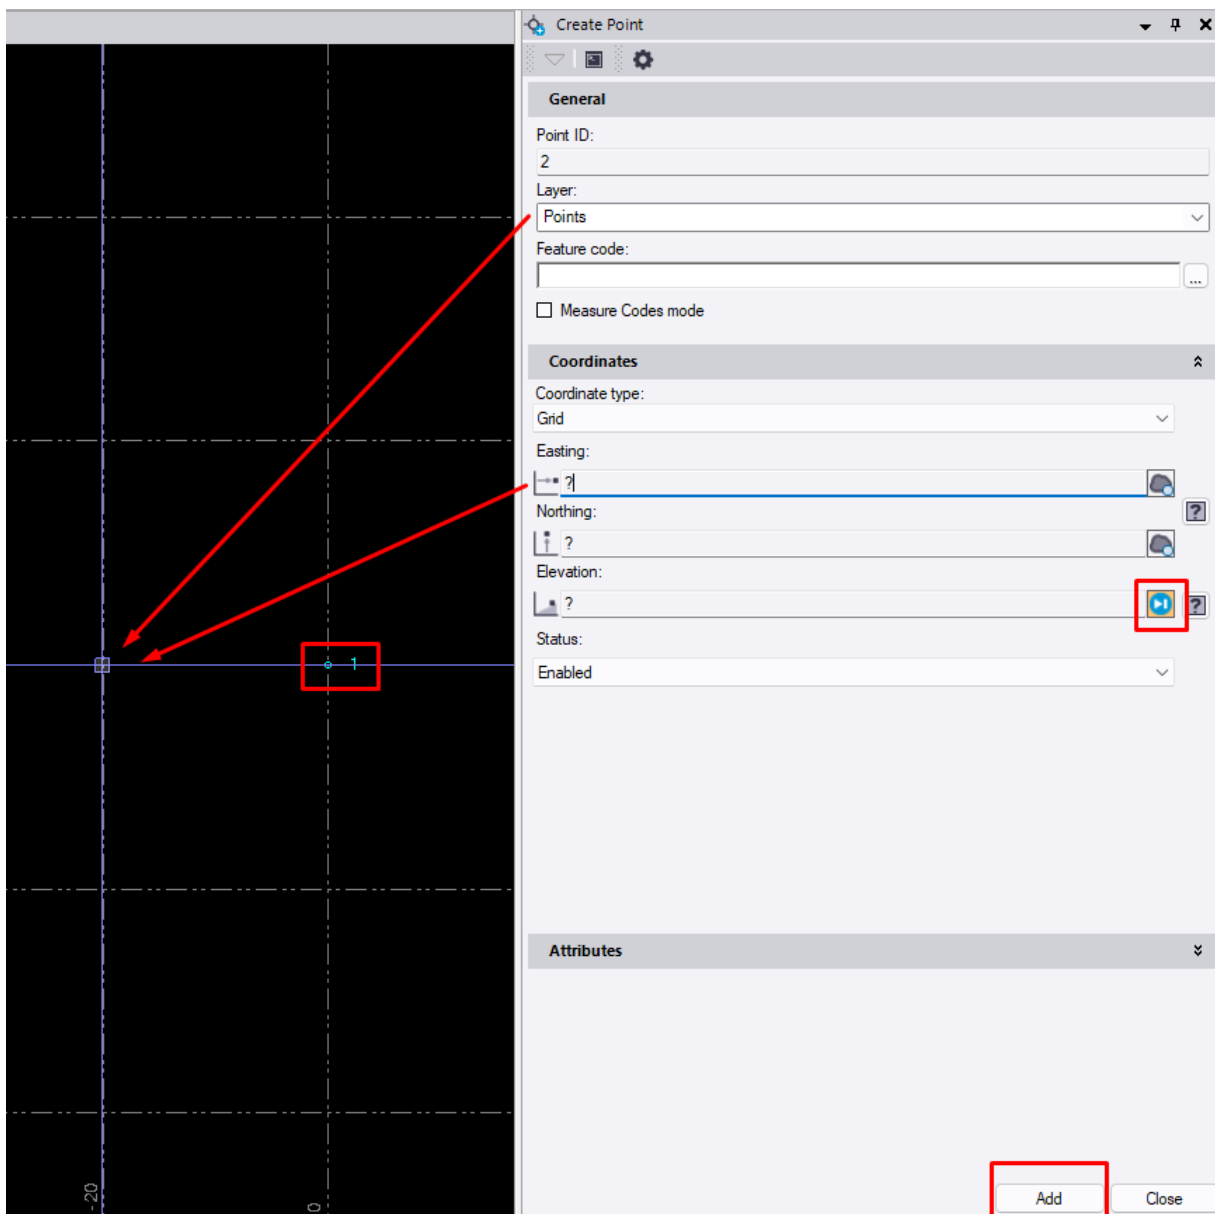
Create Point

General

Point ID:

2

Layer:

Points

Feature code:

...

Measure Codes mode

Coordinates

Coordinate type:

Grid

Easting:

?

Northing:

?

Elevation:

?

Status:

Enabled

Attributes

Add

Close

1

-20

0